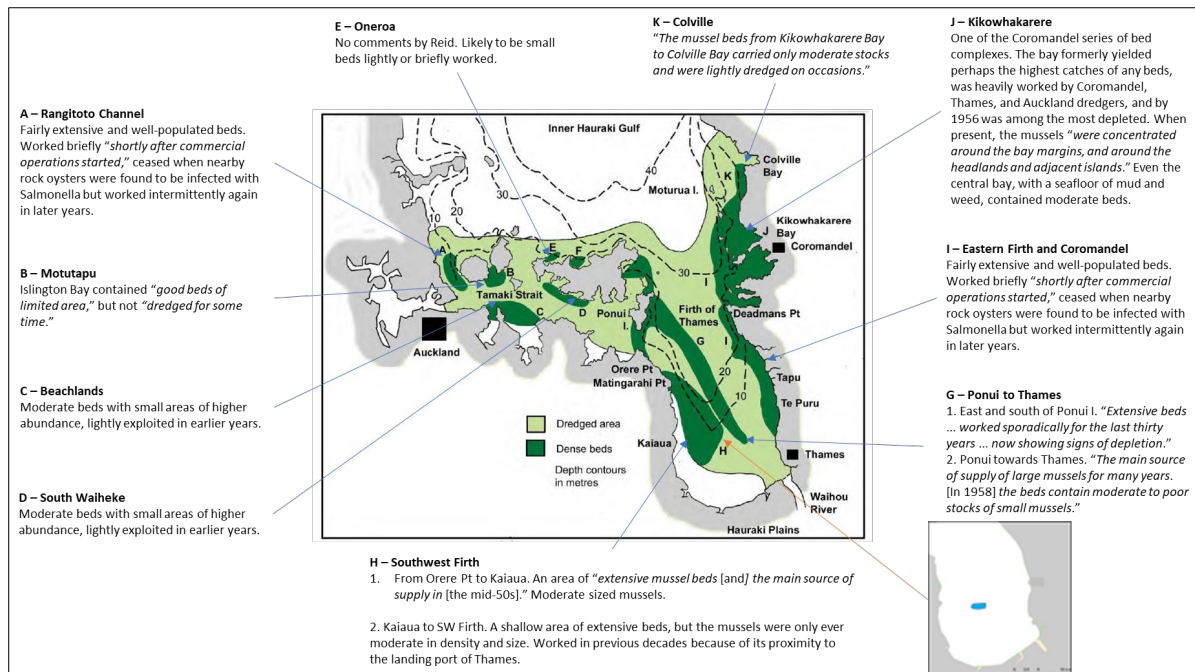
A – Rangitoto Channel
Fairly extensive and well-populated beds. Worked briefly "*shortly after commercial operations started*," ceased when nearby rock oysters were found to be infected with Salmonella but worked intermittently again in later years.

B – Motutapu
Islington Bay contained "*good beds of limited area*," but not "*dredged for some time*."

C – Beachlands
Moderate beds with small areas of higher abundance, lightly exploited in earlier years.

D – South Waiheke
Moderate beds with small areas of higher abundance, lightly exploited in earlier years.

E – Oneroa
No comments by Reid. Likely to be small beds lightly or briefly worked.

K – Colville
"*The mussel beds from Kikowhakarere Bay to Colville Bay carried only moderate stocks and were lightly dredged on occasions*."

J – Kikowhakarere
One of the Coromandel series of bed complexes. The bay formerly yielded perhaps the highest catches of any beds, was heavily worked by Coromandel, Thames, and Auckland dredgers, and by 1956 was among the most depleted. When present, the mussels "*were concentrated around the bay margins, and around the headlands and adjacent islands*." Even the central bay, with a seafloor of mud and weed, contained moderate beds.

I – Eastern Firth and Coromandel
Fairly extensive and well-populated beds. Worked briefly "*shortly after commercial operations started*," ceased when nearby rock oysters were found to be infected with Salmonella but worked intermittently again in later years.

G – Ponui to Thames
1. East and south of Ponui I. "*Extensive beds … worked sporadically for the last thirty years … now showing signs of depletion*."
2. Ponui towards Thames. "*The main source of supply of large mussels for many years*. [In 1958] *the beds contain moderate to poor stocks of small mussels*."

Inner Hauraki Gulf
40
30
20
10
Moturua I.
Colville Bay
K
Kikowhakarere Bay
J
Coromandel
A
B
C
D
E
F
Tamaki Strait
Auckland
Ponui I.
Firth of Thames
30
I
Deadmans Pt
G
I
Orere Pt
Matingarahi Pt
20
10
Tapu
Te Puru
Dredged area
Dense beds
Depth contours in metres
Kaiaua
H
Thames
Waihou River
Hauraki Plains

H – Southwest Firth
1. From Orere Pt to Kaiaua. An area of "*extensive mussel beds* [and] *the main source of supply in* [the mid-50s]." Moderate sized mussels.

2. Kaiaua to SW Firth. A shallow area of extensive beds, but the mussels were only ever moderate in density and size. Worked in previous decades because of its proximity to the landing port of Thames.